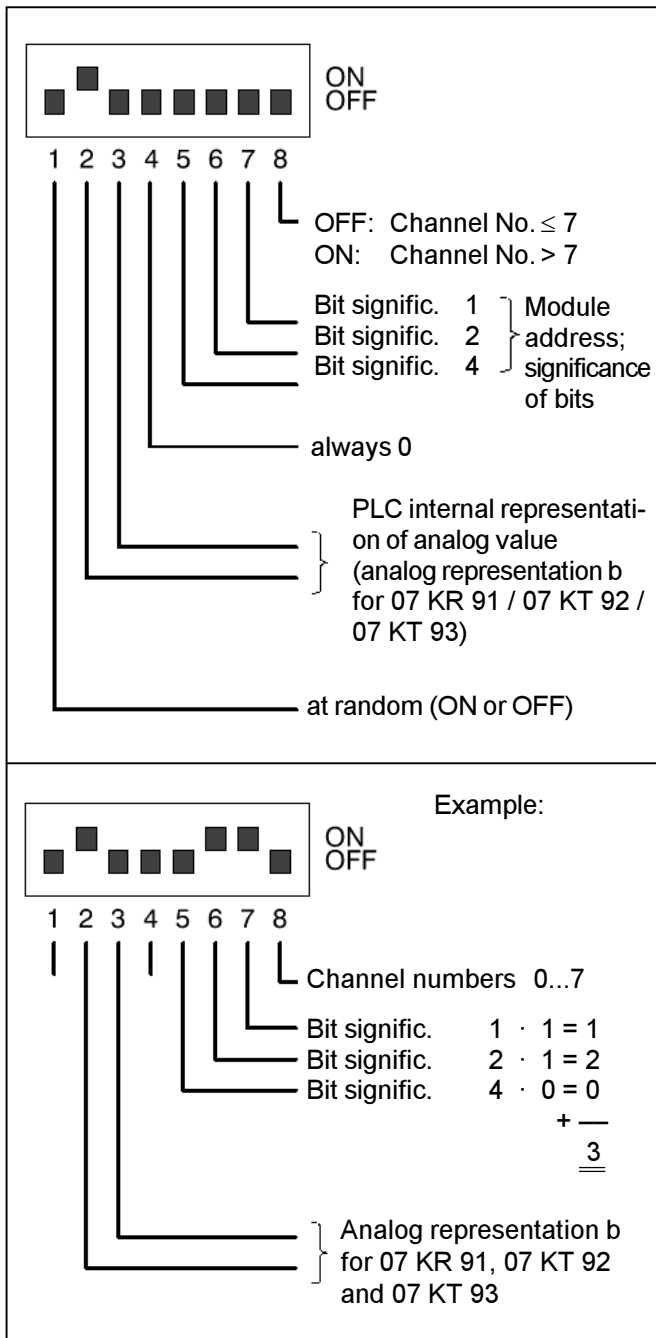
ON
OFF

1 2 3 4 5 6 7 8

OFF: Channel No. $\leq$ 7
ON: Channel No. > 7

Bit signific. 1
Bit signific. 2
Bit signific. 4
Module address; significance of bits

always 0

PLC internal representation of analog value (analog representation b for 07 KR 91 / 07 KT 92 / 07 KT 93)

at random (ON or OFF)

Example:

ON
OFF

1 2 3 4 5 6 7 8

Channel numbers 0...7

Bit signific. 1 · 1 = 1
Bit signific. 2 · 1 = 2
Bit signific. 4 · 0 = 0
+ —
3

Analog representation b for 07 KR 91, 07 KT 92 and 07 KT 93